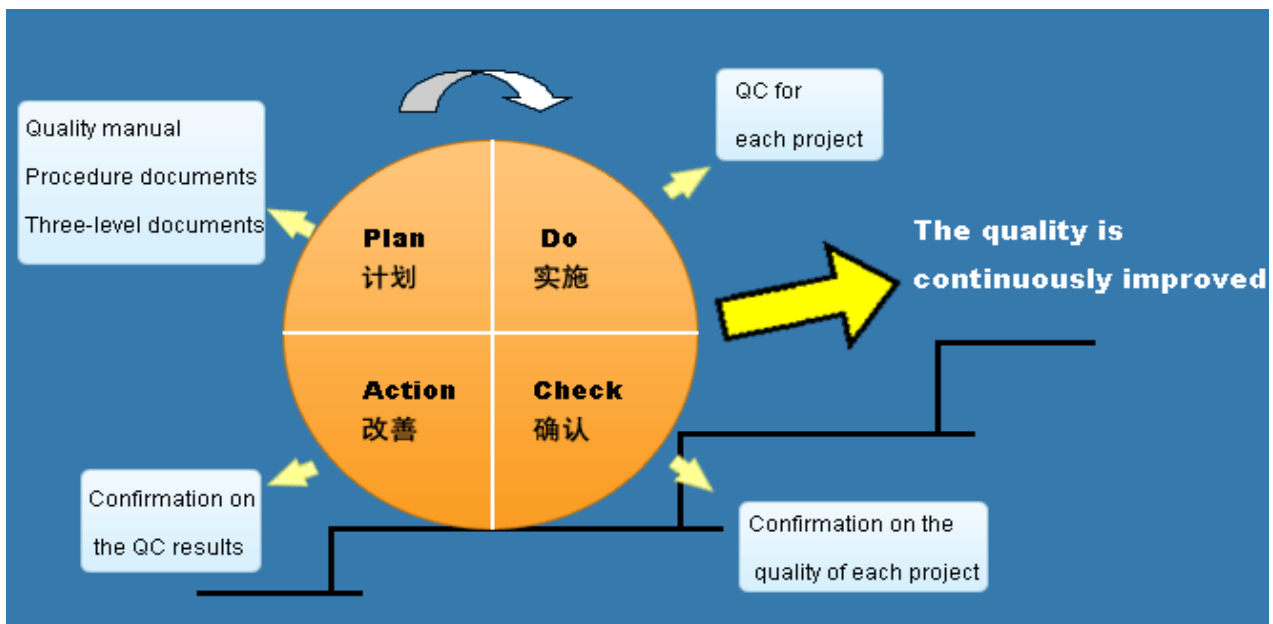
Quality manual
Procedure documents
Three-level documents

QC for
each project

Plan
计划

Do
实施

Action
改善

Check
确认

The quality is
continuously improved

Confirmation on
the QC results

Confirmation on the
quality of each project